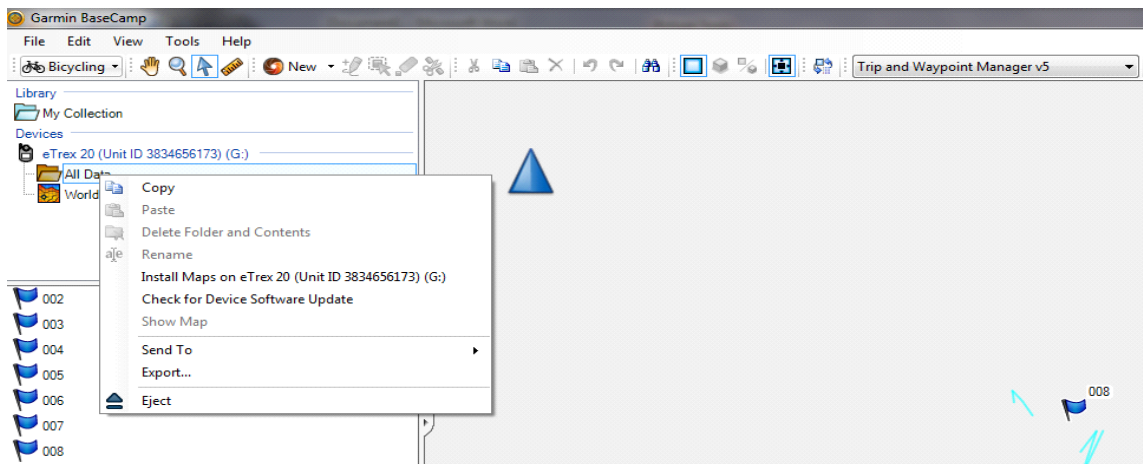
Garmin BaseCamp

File Edit View Tools Help

Bicycling New Trip and Waypoint Manager v5

Library
My Collection
Devices
eTrex 20 (Unit ID 3834656173) (G:)
All Data
World

Copy
Paste
Delete Folder and Contents
Rename
Install Maps on eTrex 20 (Unit ID 3834656173) (G:)
Check for Device Software Update
Show Map
Send To
Export...
Eject

002
003
004
005
006
007
008

008